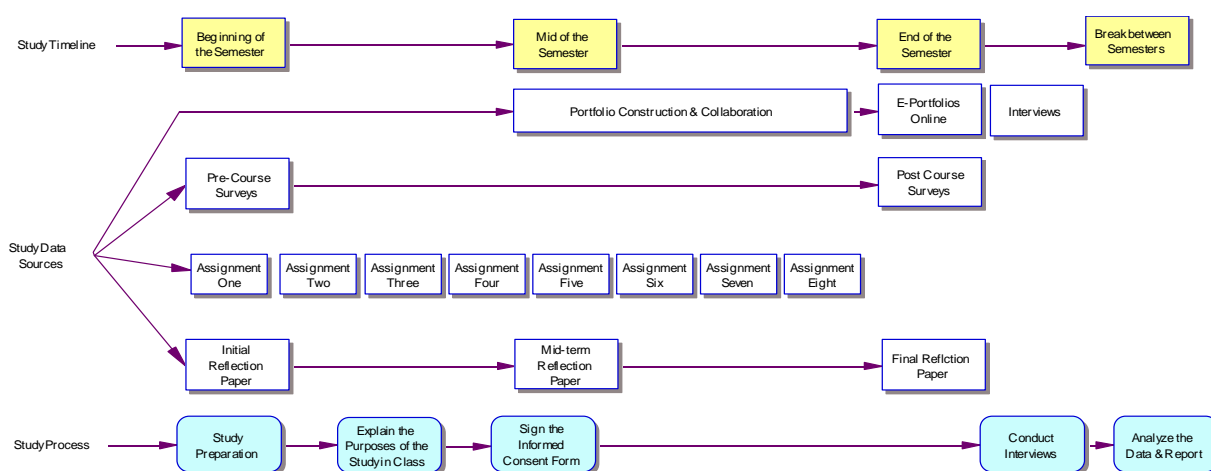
Study Timeline

Beginning of the Semester

Mid of the Semester

End of the Semester

Break between Semesters

Portfolio Construction & Collaboration

E-Portfolios Online

Interviews

Pre-Course Surveys

Post Course Surveys

Study Data Sources

Assignment One

Assignment Two

Assignment Three

Assignment Four

Assignment Five

Assignment Six

Assignment Seven

Assignment Eight

Initial Reflection Paper

Mid-term Reflection Paper

Final Reflction Paper

Study Process

Study Preparation

Explain the Purposes of the Study in Class

Sign the Informed Consent Form

Conduct Interviews

Analyze the Data & Report